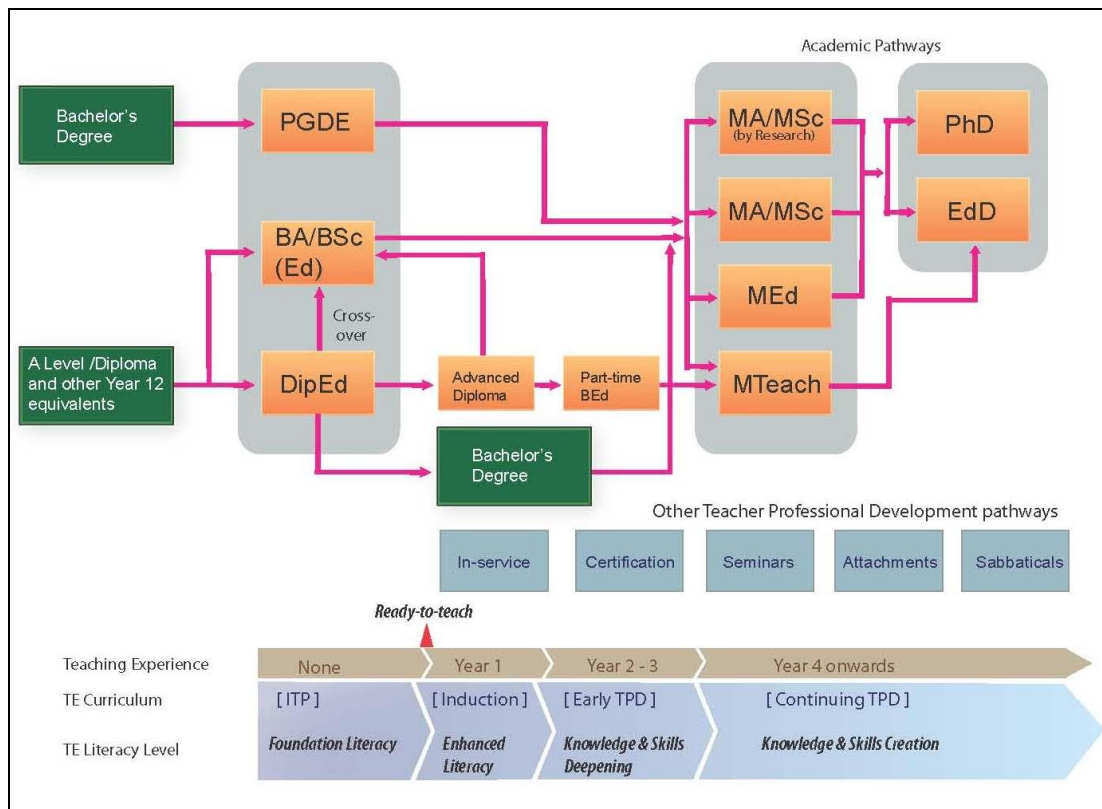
Academic Pathways

Bachelor's Degree

PGDE

MA/MSc (by Research)

PhD

MA/MSc

EdD

BA/BSc (Ed)

MEd

Cross-over

A Level /Diploma and other Year 12 equivalents

DipEd

Advanced Diploma

Part-time BEd

MTeach

Bachelor's Degree

Other Teacher Professional Development pathways

In-service

Certification

Seminars

Attachments

Sabbaticals

Ready-to-teach

Teaching Experience

None

Year 1

Year 2 - 3

Year 4 onwards

TE Curriculum

[ ITP ]

[ Induction ]

[ Early TPD ]

[ Continuing TPD ]

TE Literacy Level

Foundation Literacy

Enhanced Literacy

Knowledge & Skills Deepening

Knowledge & Skills Creation